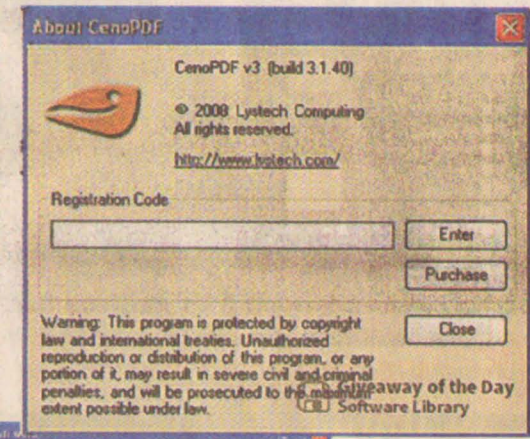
About CenoPDF

CenoPDF v3 (build 3.1.40)

© 2008 Lystech Computing
All rights reserved.

http://www.lystech.com/

Registration Code

Enter

Purchase

Warning: This program is protected by copyright law and international treaties. Unauthorized reproduction or distribution of this program, or any portion of it, may result in severe civil and criminal penalties, and will be prosecuted to the maximum extent possible under law.

Close

Giveaway of the Day
Software Library